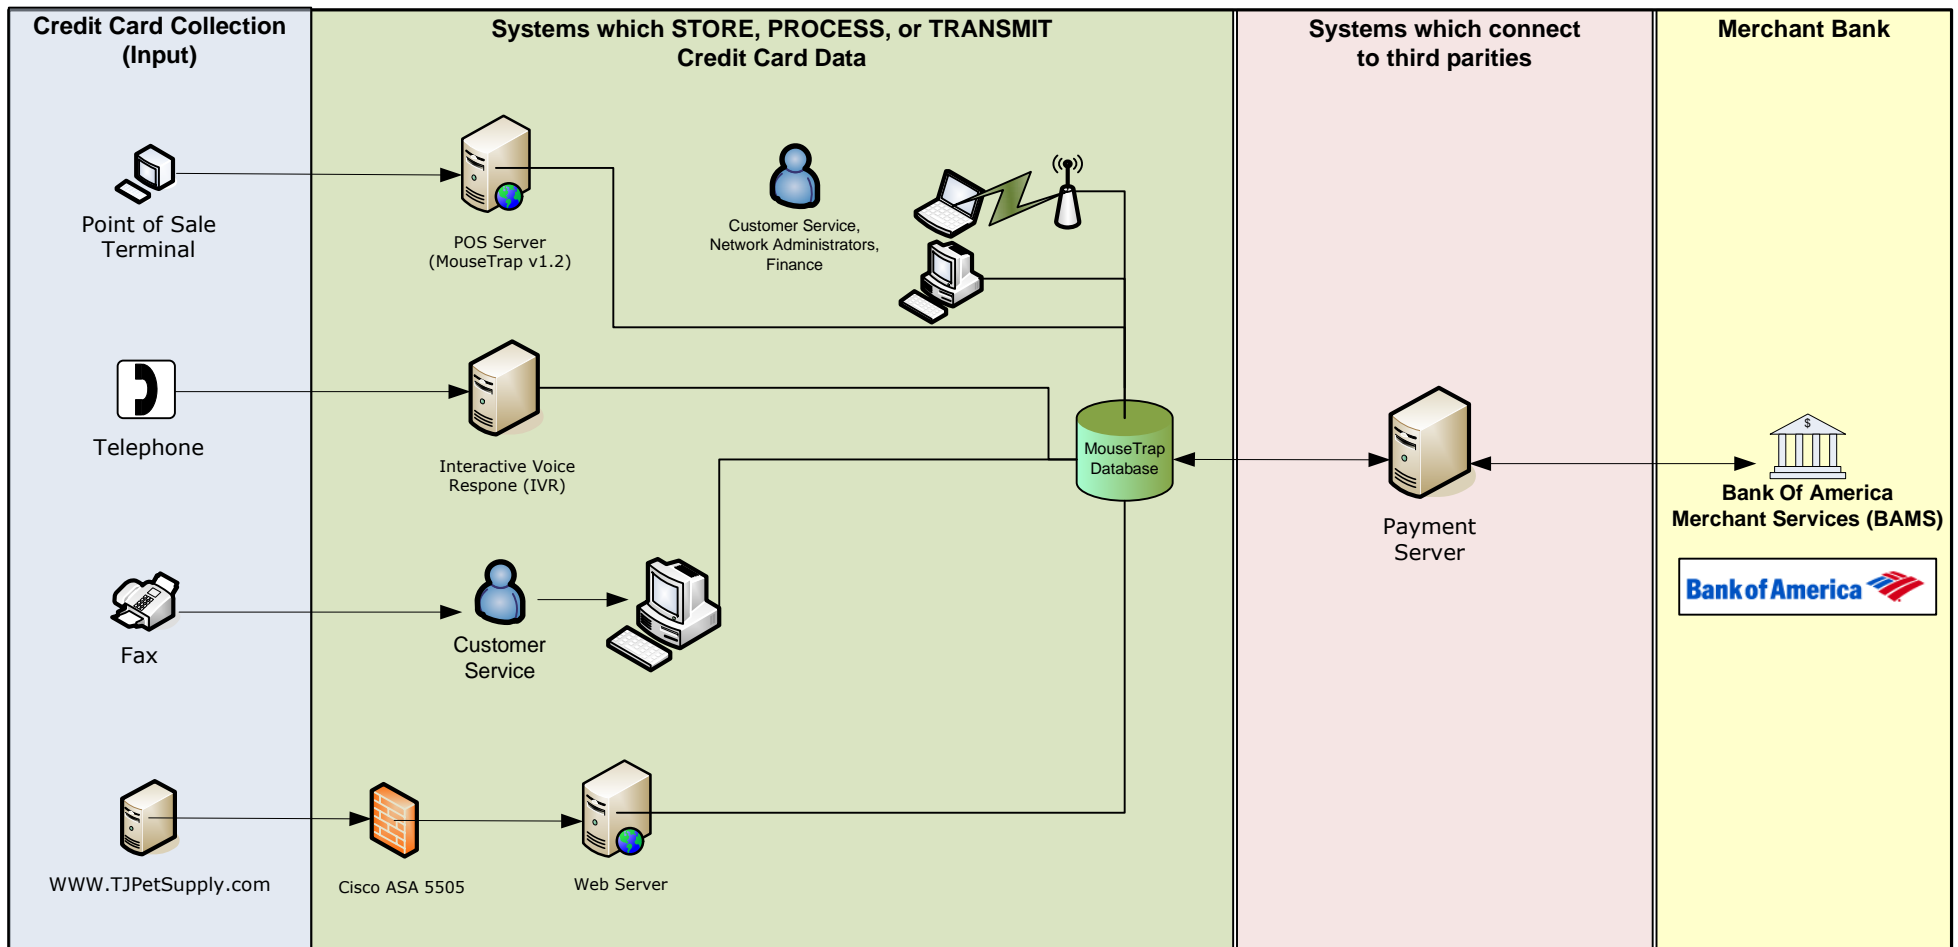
Credit Card Collection (Input)

Point of Sale Terminal

Telephone

Fax

WWW.TJPetSupply.com

Systems which STORE, PROCESS, or TRANSMIT Credit Card Data

POS Server (MouseTrap v1.2)

Customer Service, Network Administrators, Finance

Interactive Voice Respone (IVR)

MouseTrap Database

Customer Service

Cisco ASA 5505

Web Server

Systems which connect to third parities

Payment Server

Merchant Bank

Bank Of America Merchant Services (BAMS)

Bank of America